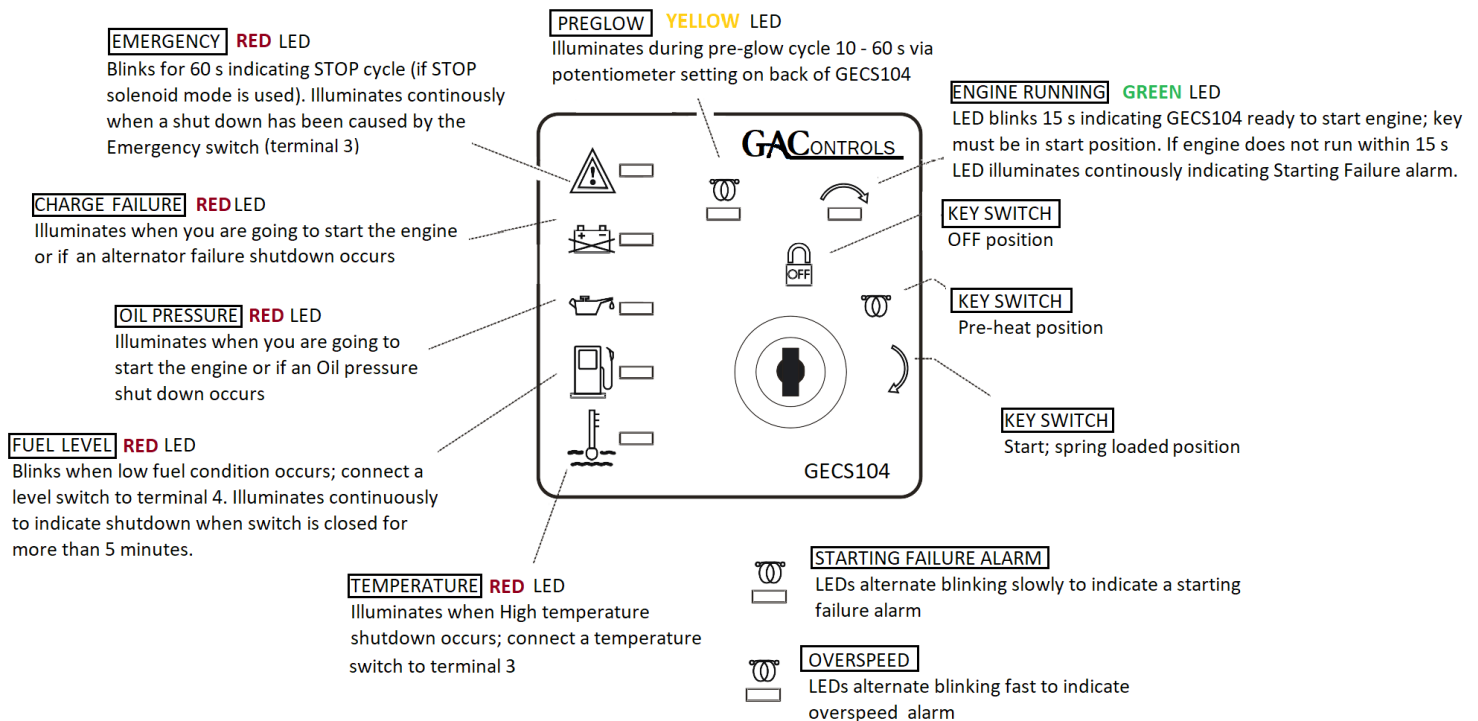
EMERGENCY RED LED
Blinks for 60 s indicating STOP cycle (if STOP solenoid mode is used). Illuminates continously when a shut down has been caused by the Emergency switch (terminal 3)

PREGLOW YELLOW LED
Illuminates during pre-glow cycle 10 - 60 s via potentiometer setting on back of GECS104

ENGINE RUNNING GREEN LED
LED blinks 15 s indicating GECS104 ready to start engine; key must be in start position. If engine does not run within 15 s LED illuminates continously indicating Starting Failure alarm.

GACONTROLS

CHARGE FAILURE RED LED
Illuminates when you are going to start the engine or if an alternator failure shutdown occurs

KEY SWITCH
OFF position

OFF

KEY SWITCH
Pre-heat position

OIL PRESSURE RED LED
Illuminates when you are going to start the engine or if an Oil pressure shut down occurs

KEY SWITCH
Start; spring loaded position

FUEL LEVEL RED LED
Blinks when low fuel condition occurs; connect a level switch to terminal 4. Illuminates continuously to indicate shutdown when switch is closed for more than 5 minutes.

GECS104

STARTING FAILURE ALARM
LEDs alternate blinking slowly to indicate a starting failure alarm

TEMPERATURE RED LED
Illuminates when High temperature shutdown occurs; connect a temperature switch to terminal 3

OVERSPEED
LEDs alternate blinking fast to indicate overspeed alarm